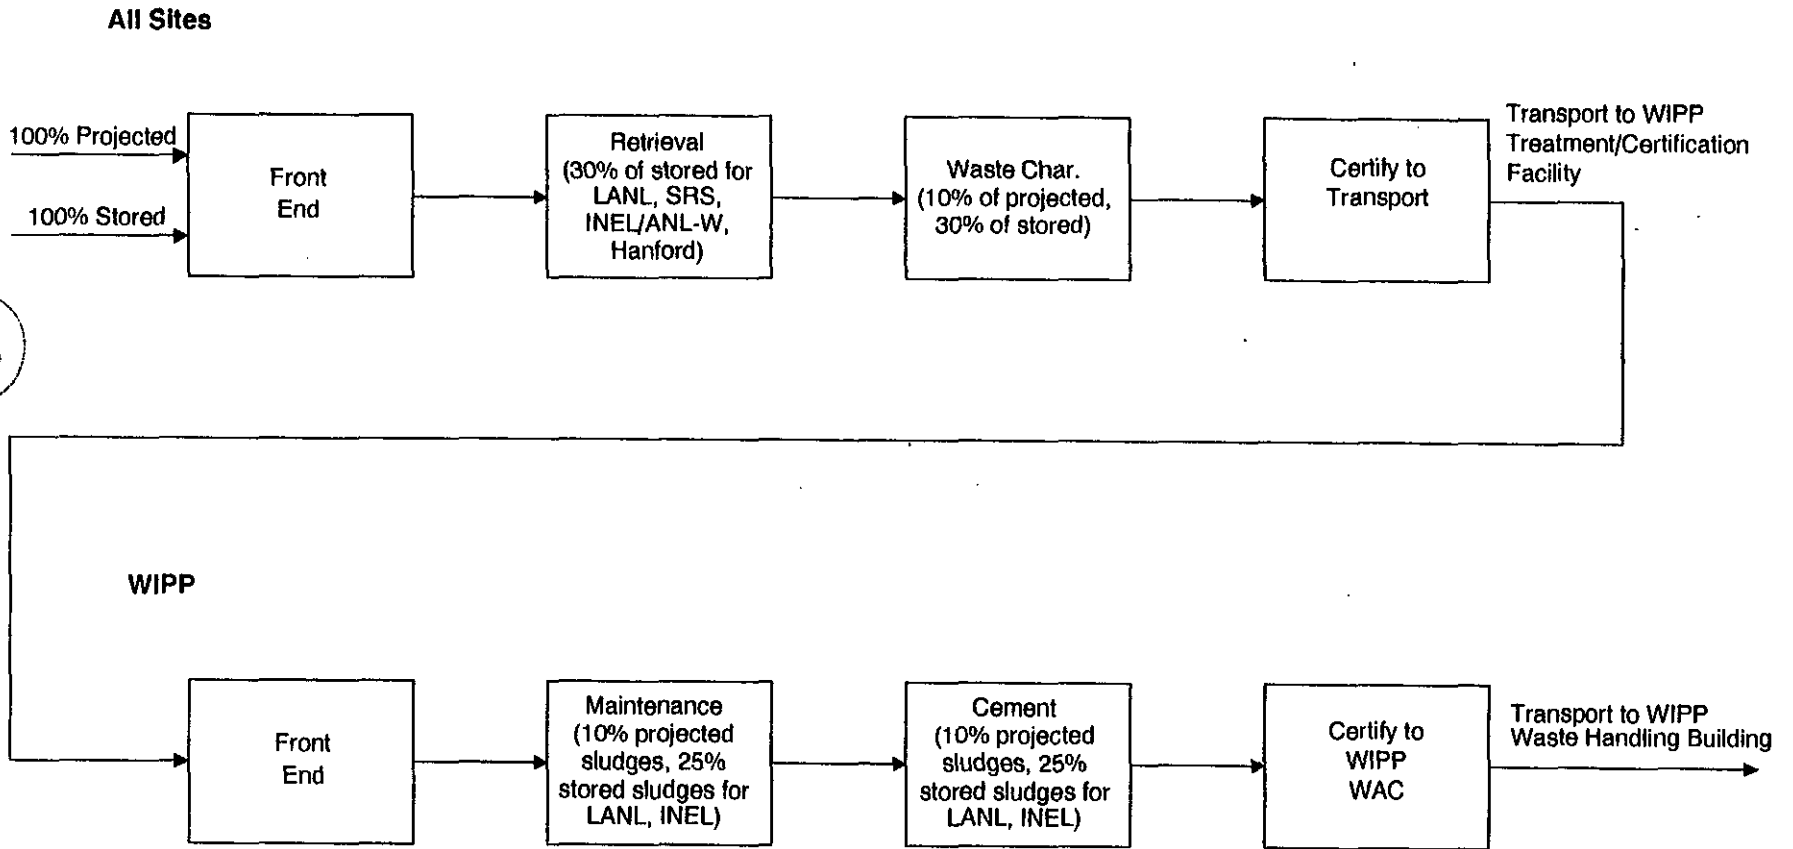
All Sites

100% Projected

100% Stored

Front End

Retrieval (30% of stored for LANL, SRS, INEL/ANL-W, Hanford)

Waste Char. (10% of projected, 30% of stored)

Certify to Transport

Transport to WIPP Treatment/Certification Facility

WIPP

Front End

Maintenance (10% projected sludges, 25% stored sludges for LANL, INEL)

Cement (10% projected sludges, 25% stored sludges for LANL, INEL)

Certify to WIPP WAC

Transport to WIPP Waste Handling Building